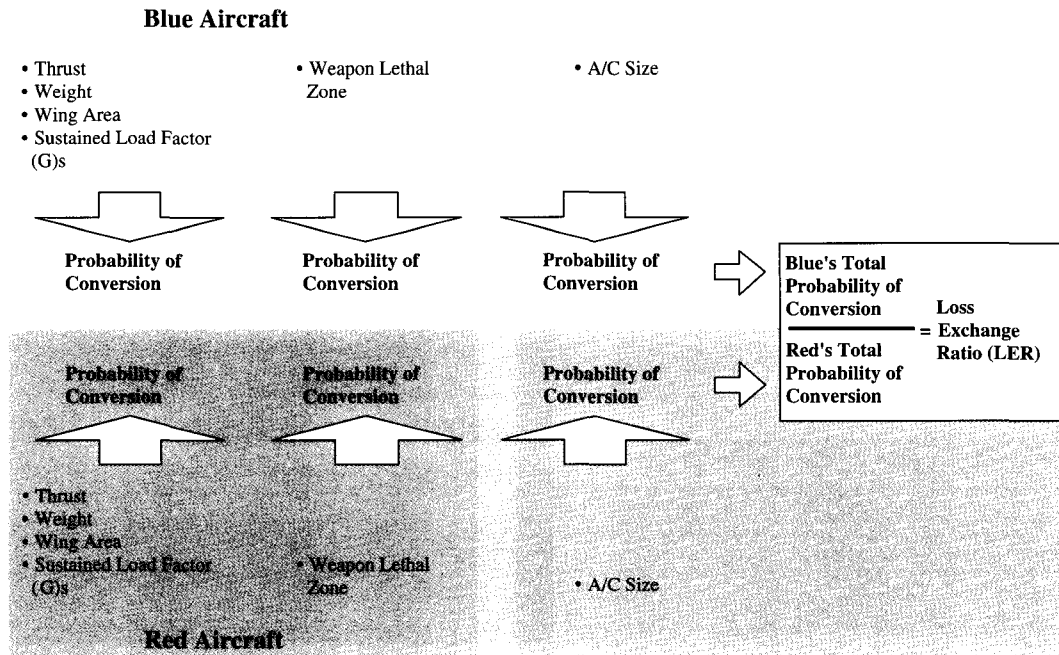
Blue Aircraft

• Thrust
• Weight
• Wing Area
• Sustained Load Factor (G)s

• Weapon Lethal Zone

• A/C Size

Probability of Conversion

Probability of Conversion

Probability of Conversion

Blue's Total Probability of Conversion
Red's Total Probability of Conversion
= Loss Exchange Ratio (LER)

Probability of Conversion

Probability of Conversion

Probability of Conversion

• Thrust
• Weight
• Wing Area
• Sustained Load Factor (G)s

• Weapon Lethal Zone

• A/C Size

Red Aircraft